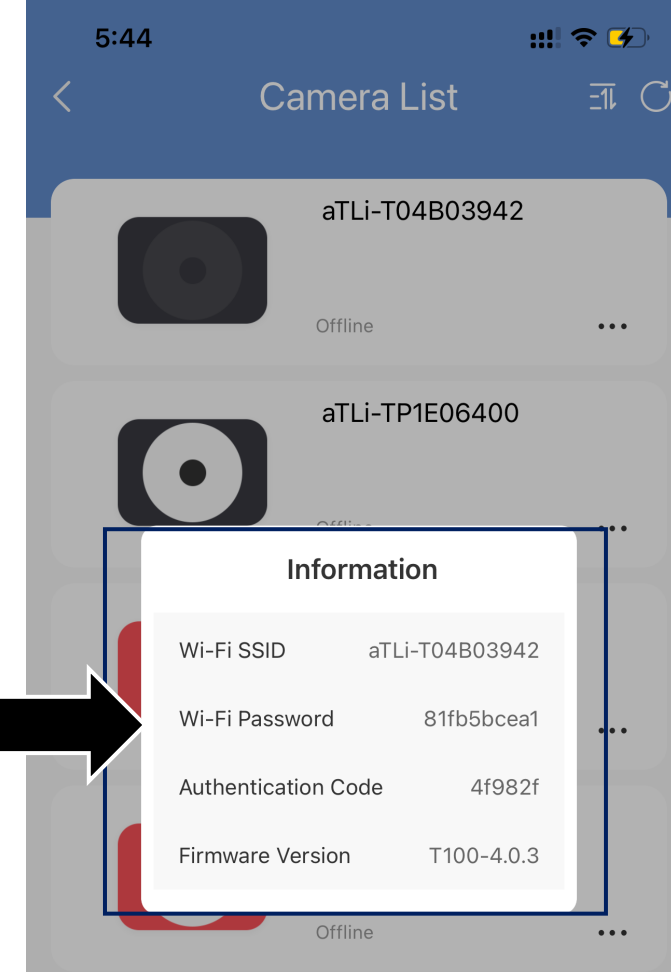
5:44

Camera List

aTLi-T04B03942

Offline

aTLi-TP1E06400

Information

| Wi-Fi SSID | aTLi-T04B03942 |
|---|---|
| Wi-Fi Password | 81fb5bcea1 |
| Authentication Code | 4f982f |
| Firmware Version | T100-4.0.3 |

Offline